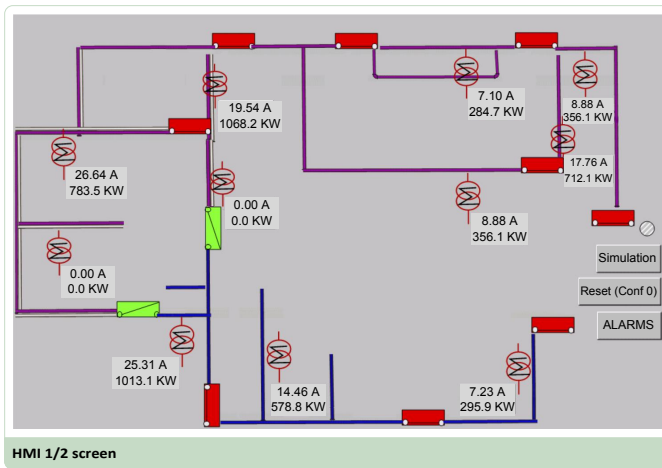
19.54 A
1068.2 KW

7.10 A
284.7 KW

8.88 A
356.1 KW

17.76 A
712.1 KW

26.64 A
783.5 KW

0.00 A
0.0 KW

8.88 A
356.1 KW

0.00 A
0.0 KW

Simulation

Reset (Conf 0)

ALARMS

25.31 A
1013.1 KW

14.46 A
578.8 KW

7.23 A
295.9 KW

HMI 1/2 screen